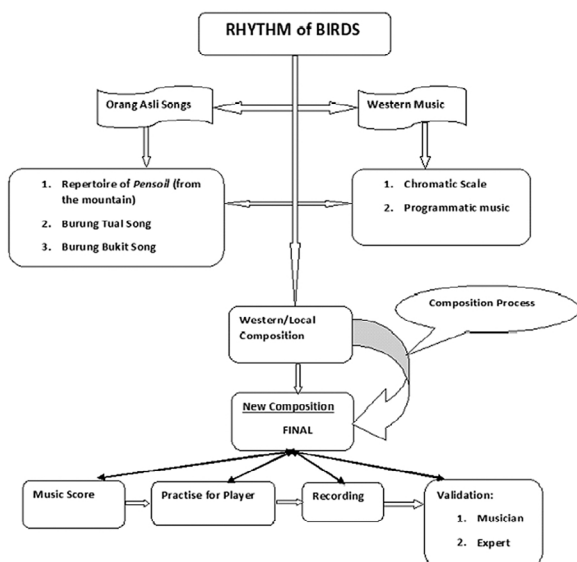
RHYTHM of BIRDS

Orang Asli Songs

Western Music

1. Repertoire of *Pensoil* (from the mountain)
2. Burung Tual Song
3. Burung Bukit Song

1. Chromatic Scale
2. Programmatic music

Composition Process

Western/Local Composition

New Composition

FINAL

Music Score

Practise for Player

Recording

Validation:

1. Musician
2. Expert